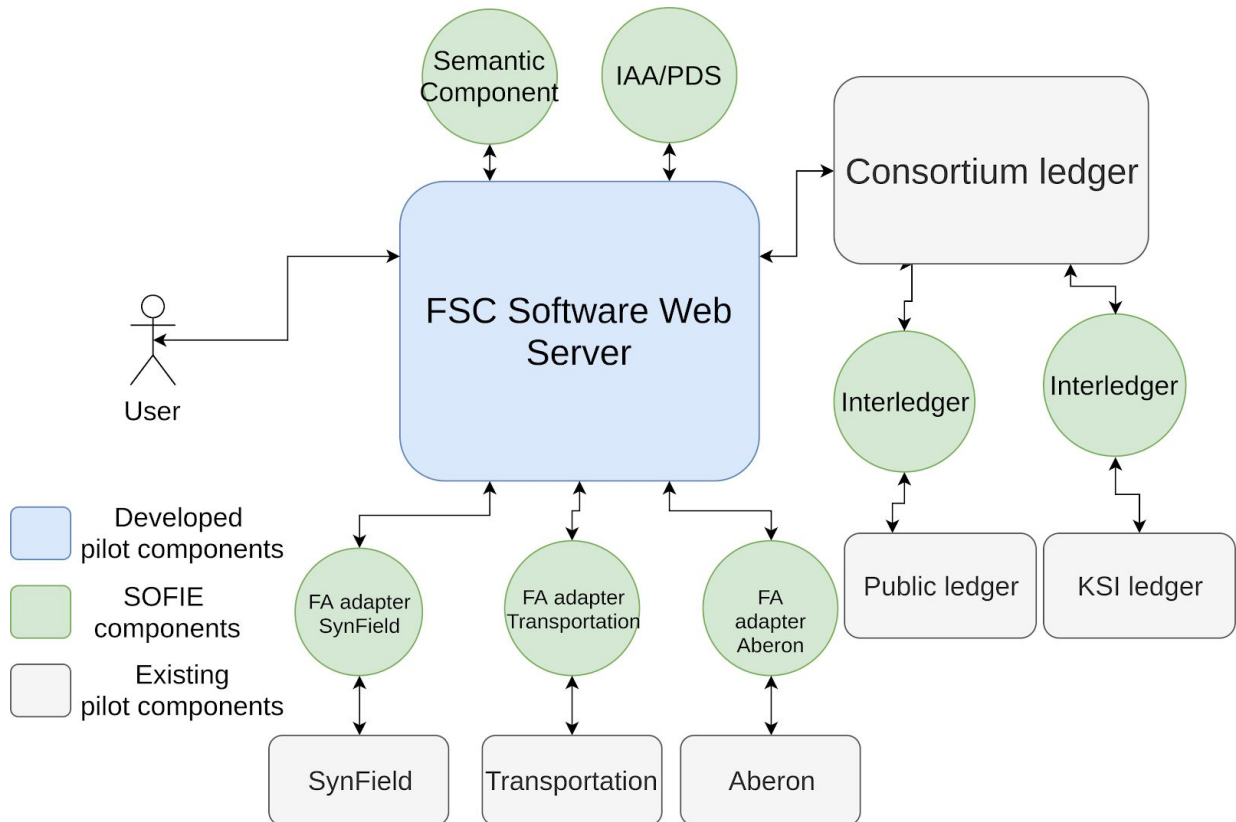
Semantic Component

IAA/PDS

Consortium ledger

User

FSC Software Web Server

Interledger

Interledger

Developed pilot components

SOFIE components

Existing pilot components

FA adapter SynField

FA adapter Transportation

FA adapter Aberon

Public ledger

KSI ledger

SynField

Transportation

Aberon